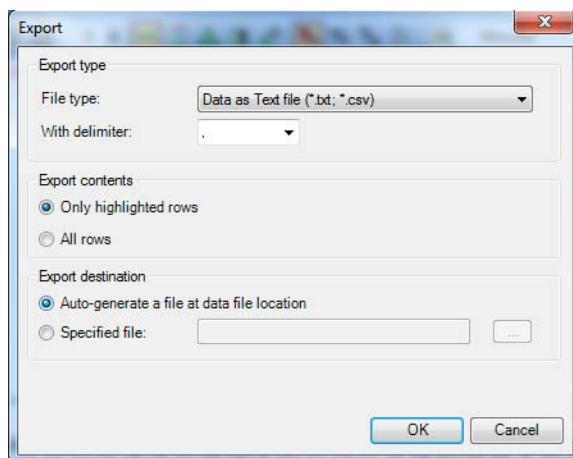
Export

Export type

File type: Data as Text file (*.txt; *.csv)

With delimiter: ,

Export contents

Only highlighted rows

All rows

Export destination

Auto-generate a file at data file location

Specified file:

...

OK

Cancel